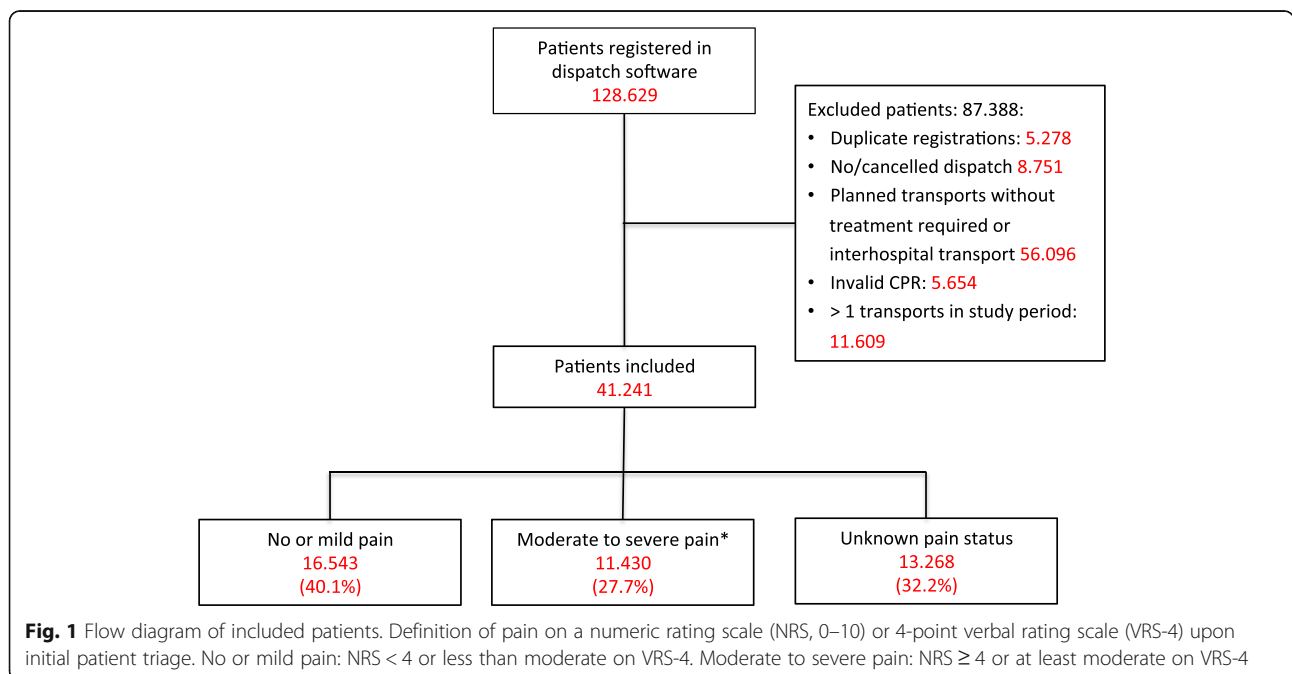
Patients registered in dispatch software
128.629

Excluded patients: 87.388:
• Duplicate registrations: 5.278
• No/cancelled dispatch 8.751
• Planned transports without treatment required or interhospital transport 56.096
• Invalid CPR: 5.654
• > 1 transports in study period: 11.609

Patients included
41.241

No or mild pain
16.543
(40.1%)

Moderate to severe pain*
11.430
(27.7%)

Unknown pain status
13.268
(32.2%)

**Fig. 1** Flow diagram of included patients. Definition of pain on a numeric rating scale (NRS, 0–10) or 4-point verbal rating scale (VRS-4) upon initial patient triage. No or mild pain: NRS < 4 or less than moderate on VRS-4. Moderate to severe pain: NRS ≥ 4 or at least moderate on VRS-4